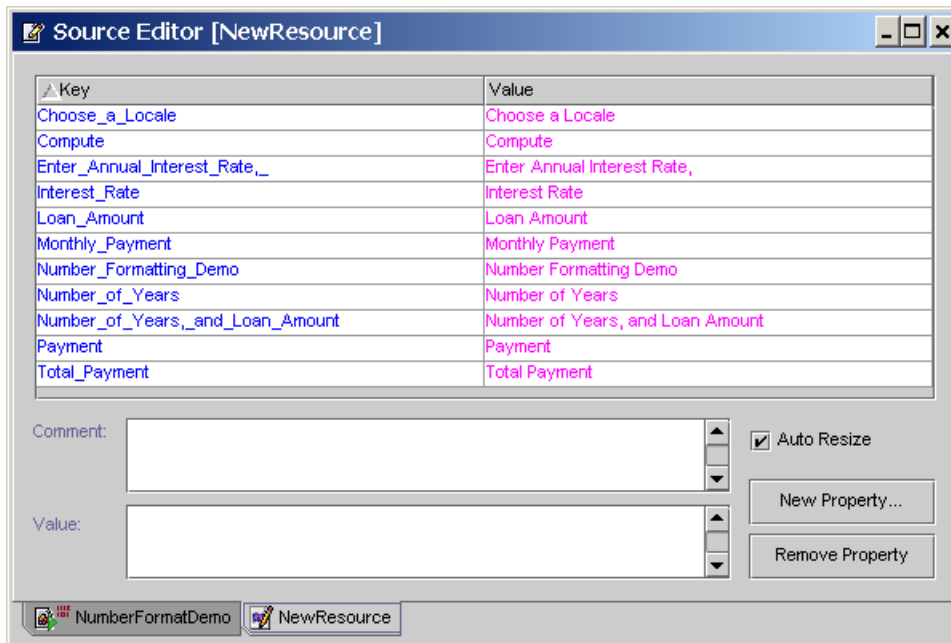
Source Editor [NewResource]

| Key | Value |
|---|---|
| Choose_a_Locale | Choose a Locale |
| Compute | Compute |
| Enter_Annual_Interest_Rate,_ | Enter Annual Interest Rate, |
| Interest_Rate | Interest Rate |
| Loan_Amount | Loan Amount |
| Monthly_Payment | Monthly Payment |
| Number_Formatting_Demo | Number Formatting Demo |
| Number_of_Years | Number of Years |
| Number_of_Years,_and_Loan_Amount | Number of Years, and Loan Amount |
| Payment | Payment |
| Total_Payment | Total Payment |

Comment:

Value:

Auto Resize

New Property...

Remove Property

NumberFormatDemo

NewResource